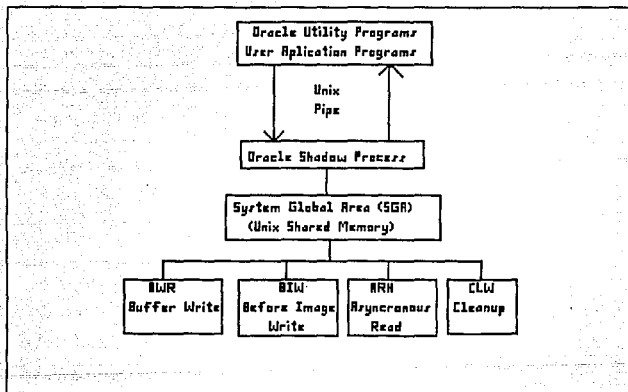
Oracle Utility Programs
User Aplication Programs

Unix
Pipe

Oracle Shadow Process

System Global Area (SGA)
(Unix Shared Memory)

BWR
Buffer Write

BIW
Before Image Write

ARH
Asyncronous Read

CLW
Cleanup